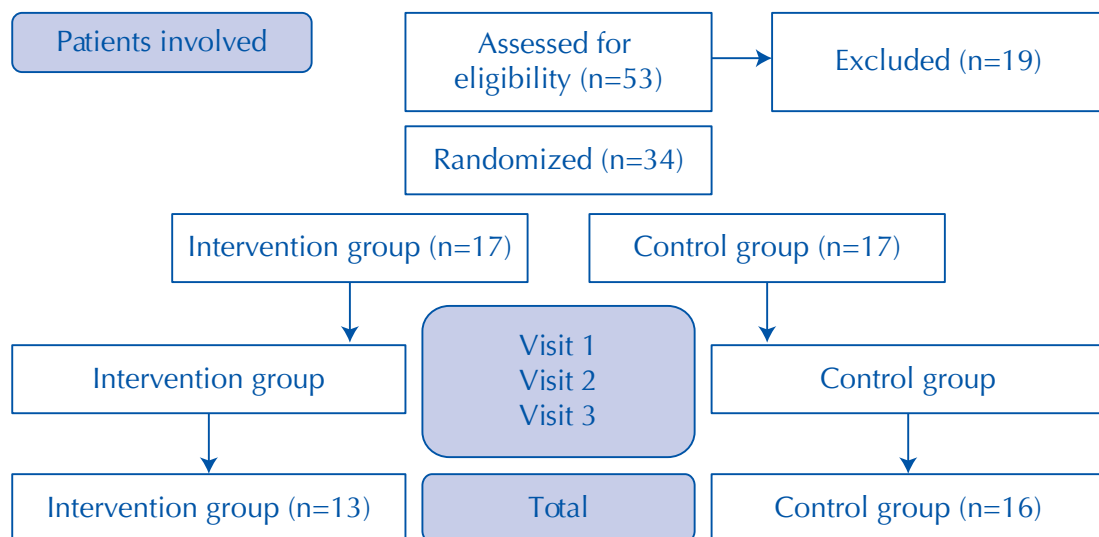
Patients involved

Assessed for eligibility (n=53)

Excluded (n=19)

Randomized (n=34)

Intervention group (n=17)

Control group (n=17)

Intervention group

Visit 1
Visit 2
Visit 3

Control group

Intervention group (n=13)

Total

Control group (n=16)